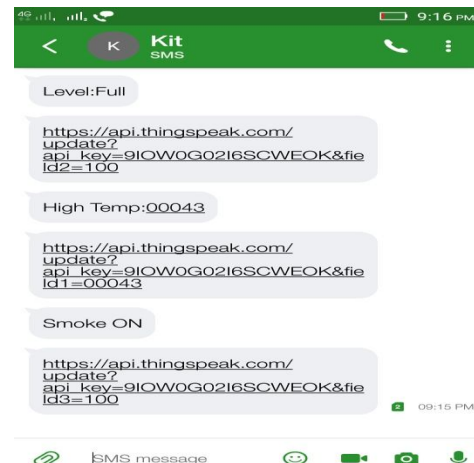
4G
9:16 PM
K Kit
SMS

Level:Full

https://api.thingspeak.com/update?api_key=9IOW0G02I6SCWEOK&field2=100

High Temp:00043

https://api.thingspeak.com/update?api_key=9IOW0G02I6SCWEOK&field1=00043

Smoke ON

https://api.thingspeak.com/update?api_key=9IOW0G02I6SCWEOK&field3=100

2 09:15 PM

SMS message